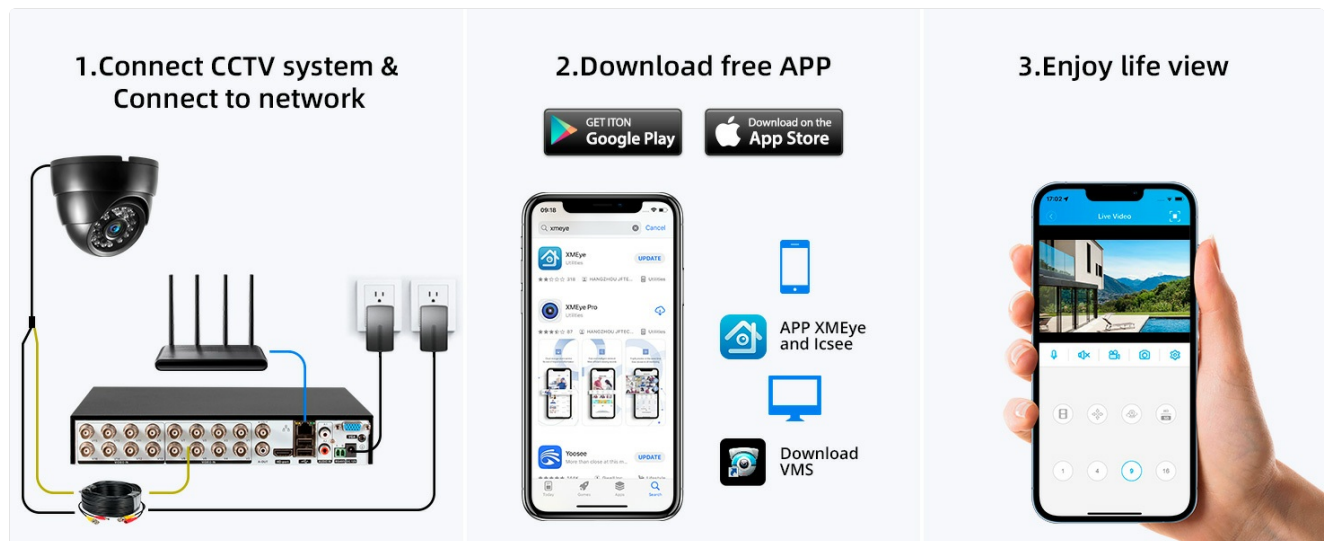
1.Connect CCTV system & Connect to network

2.Download free APP

GET ITON Google Play

Download on the App Store

09:18

xmeye

Cancel

XMEye

Utilities

UPDATE

HANGZHOU JFTE...

XMEye Pro

Utilities

HANGZHOU JFTE...

Yoosee

UPDATE

APP XMEye and Icsee

Download VMS

3.Enjoy life view

17:02

Live Video

1

4

9

16